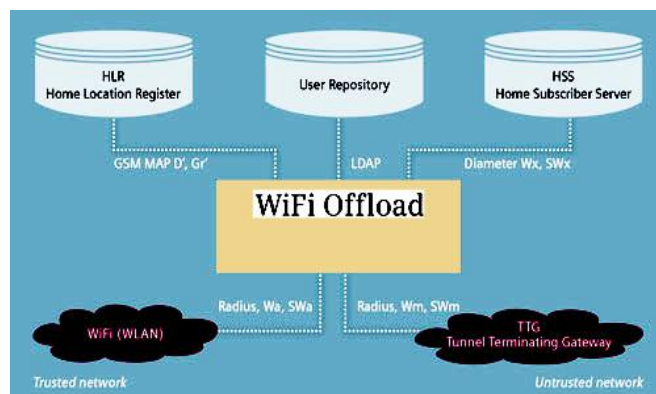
HLR
Home Location Register

User Repository

HSS
Home Subscriber Server

GSM MAP D', Gr'

LDAP

Diameter Wx, SWx

WiFi Offload

Radius, Wa, SWa

Radius, Wm, SWm

WiFi (WLAN)

TTG
Tunnel Terminating Gateway

Trusted network

Untrusted network